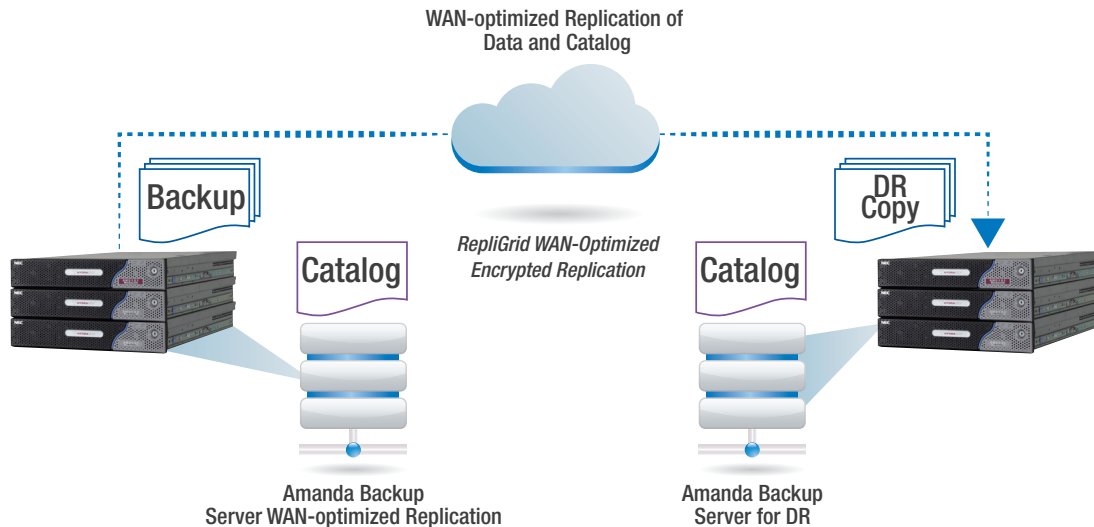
WAN-optimized Replication of Data and Catalog

Backup

Catalog

RepliGrid WAN-Optimized Encrypted Replication

DR Copy

Catalog

Amanda Backup Server WAN-optimized Replication

Amanda Backup Server for DR